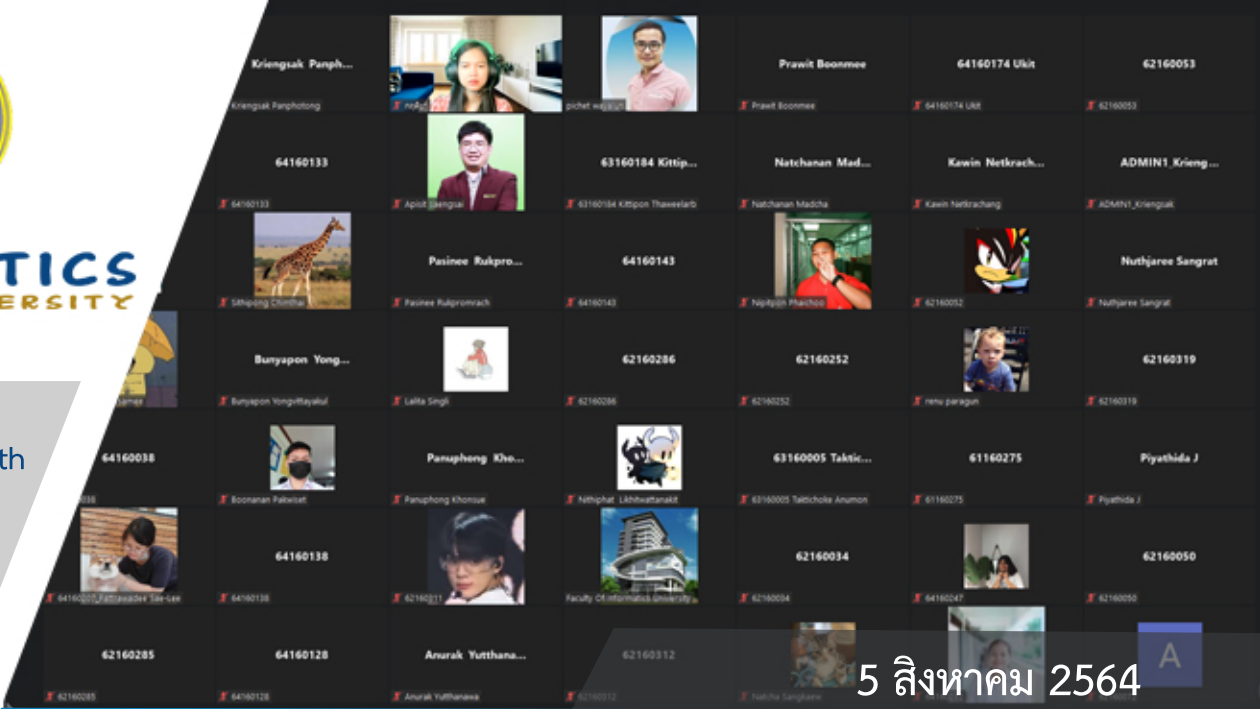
TICS
ERSITY

th

Kriengsak Panph...
Kriengsak Panphotong
noAp
pichet wayoun
Prawit Boonmee
Prawit Boonmee
64160174 Ukit
64160174 Ukit
62160053
62160053

64160133
64160133
Apisit Saengsai
63160184 Kittip...
63160184 Kittipon Thaweelarb
Natchanan Mad...
Natchanan Madcha
Kawin Netkrach...
Kawin Netkrachang
ADMIN1_Krieng...
ADMIN1_Kriengsak

Sithipong Chinthai
Pasinee Rukpro...
Pasinee Rukpromrach
64160143
64160143
Nipitpon Phaichoo
62160052
Nuthjaree Sangrat
Nuthjaree Sangrat

James
Bunyapon Yong...
Bunyapon Yongvittayakul
Lalita Singli
62160286
62160286
62160252
62160252
renu paragun
62160319
62160319

64160038
038
Boonanan Pakwiset
Panuphong Kho...
Panuphong Khoroue
Nithiphat Likhitwattanakit
63160005 Taktic...
63160005 Taktichoke Anumon
61160275
61160275
Piyathida J
Piyathida J

64160207_Pattrawadee Sae-Lee
64160138
64160138
62160311
Faculty Of Informatics University
62160034
62160034
64160247
62160050
62160050

62160285
62160285
64160128
64160128
Anurak Yutthana...
Anurak Yutthanawa
62160312
62160312
Natcha Sangkaew
A

5 สิงหาคม 2564